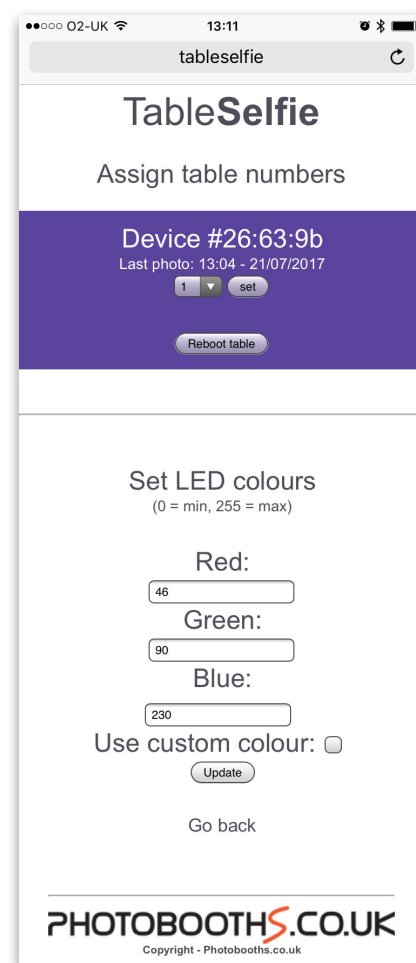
●●○○○ O2-UK 13:11

tableselfie

TableSelfie

Assign table numbers

Device #26:63:9b
Last photo: 13:04 - 21/07/2017
1 set

Reboot table

Set LED colours
(0 = min, 255 = max)

Red:
46
Green:
90
Blue:
230
Use custom colour:
Update

Go back

PHOTOBOOTHS.CO.UK
Copyright - Photobooths.co.uk